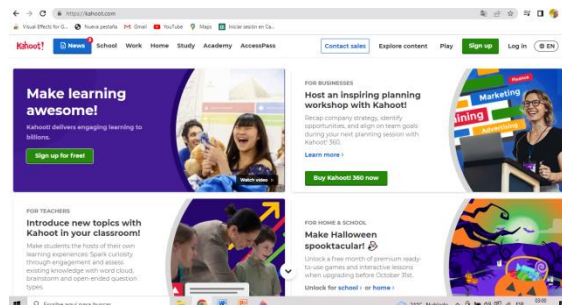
https://kahoot.com

Visual Effects for G... Nueva pestaña Gmail YouTube Maps Iniciar sesión en Ze...

Kahoot! News School Work Home Study Academy AccessPass Contact sales Explore content Play Sign up Log in EN

Make learning awesome!

Kahoot! delivers engaging learning to billions.

Sign up for free!

Watch video

FOR BUSINESSES

Host an inspiring planning workshop with Kahoot!

Recap company strategy, identify opportunities, and align on team goals during your next planning session with Kahoot! 360.

Learn more ›

Buy Kahoot! 360 now

Marketing

FOR TEACHERS

Introduce new topics with Kahoot in your classroom!

Make students the hosts of their own learning experiences! Spark curiosity through engagement and assess existing knowledge with word cloud, brainstorm and open-ended question types.

FOR HOME & SCHOOL

Make Halloween spooktacular!

Unlock a free month of premium ready-to-use games and interactive lessons when upgrading before October 31st.

Unlock for school › or home ›

Escribe aquí para buscar

21°C Nublado